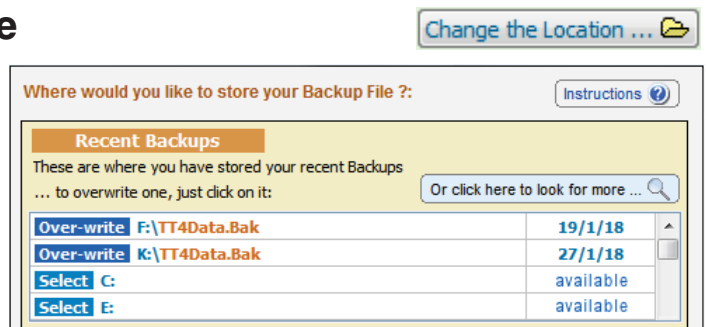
e

Change the Location ...

Where would you like to store your Backup File ?:

Instructions

Recent Backups

These are where you have stored your recent Backups ... to overwrite one, just click on it:

Or click here to look for more ...

| | | |
|---|---|---|
| Over-write | F:\TT4Data.Bak | 19/1/18 |
| Over-write | K:\TT4Data.Bak | 27/1/18 |
| Select | C: | available |
| Select | E: | available |